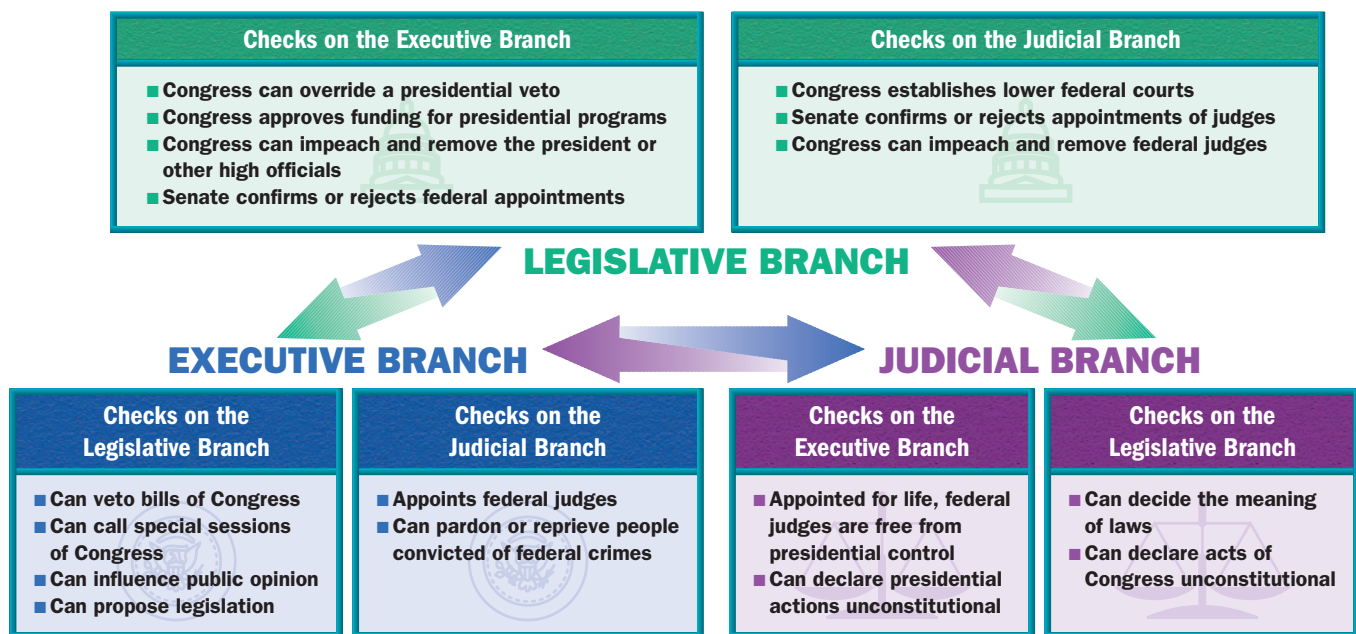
Checks on the Executive Branch

■ Congress can override a presidential veto
■ Congress approves funding for presidential programs
■ Congress can impeach and remove the president or other high officials
■ Senate confirms or rejects federal appointments

Checks on the Judicial Branch

■ Congress establishes lower federal courts
■ Senate confirms or rejects appointments of judges
■ Congress can impeach and remove federal judges

LEGISLATIVE BRANCH

EXECUTIVE BRANCH

JUDICIAL BRANCH

Checks on the Legislative Branch

■ Can veto bills of Congress
■ Can call special sessions of Congress
■ Can influence public opinion
■ Can propose legislation

Checks on the Judicial Branch

■ Appoints federal judges
■ Can pardon or reprieve people convicted of federal crimes

Checks on the Executive Branch

■ Appointed for life, federal judges are free from presidential control
■ Can declare presidential actions unconstitutional

Checks on the Legislative Branch

■ Can decide the meaning of laws
■ Can declare acts of Congress unconstitutional